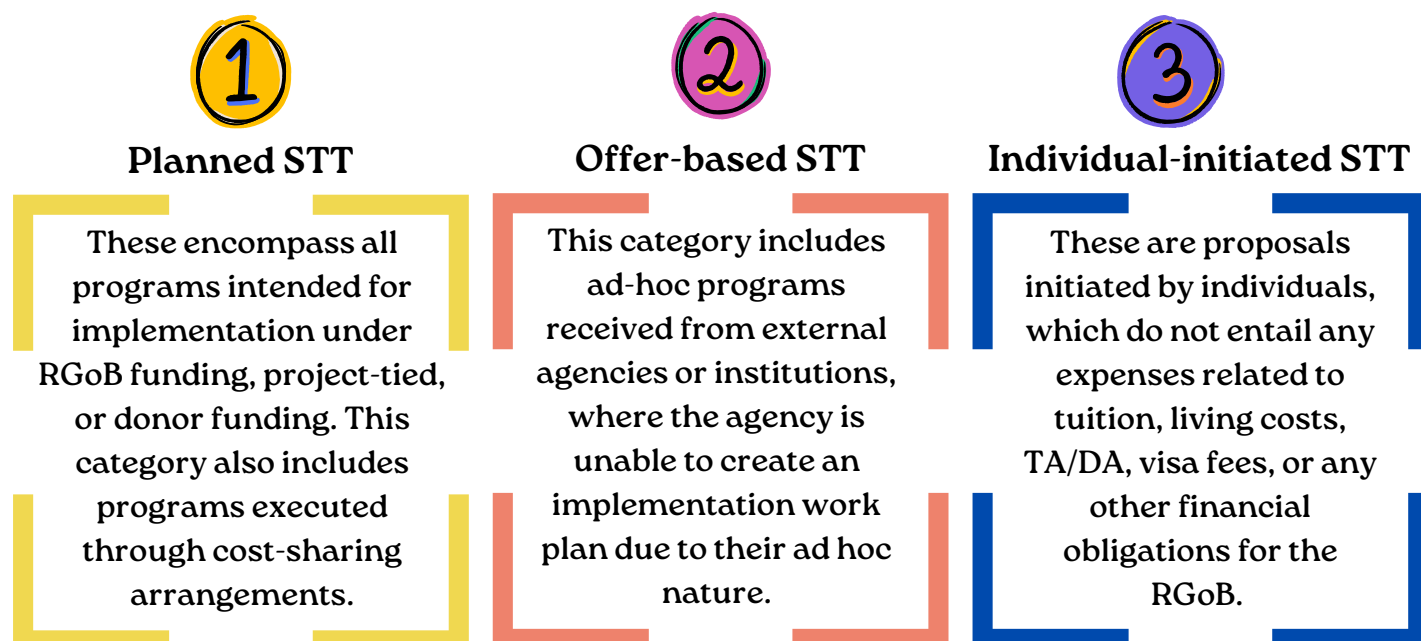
1

Planned STT

These encompass all programs intended for implementation under RGoB funding, project-tied, or donor funding. This category also includes programs executed through cost-sharing arrangements.

2

Offer-based STT

This category includes ad-hoc programs received from external agencies or institutions, where the agency is unable to create an implementation work plan due to their ad hoc nature.

3

Individual-initiated STT

These are proposals initiated by individuals, which do not entail any expenses related to tuition, living costs, TA/DA, visa fees, or any other financial obligations for the RGoB.